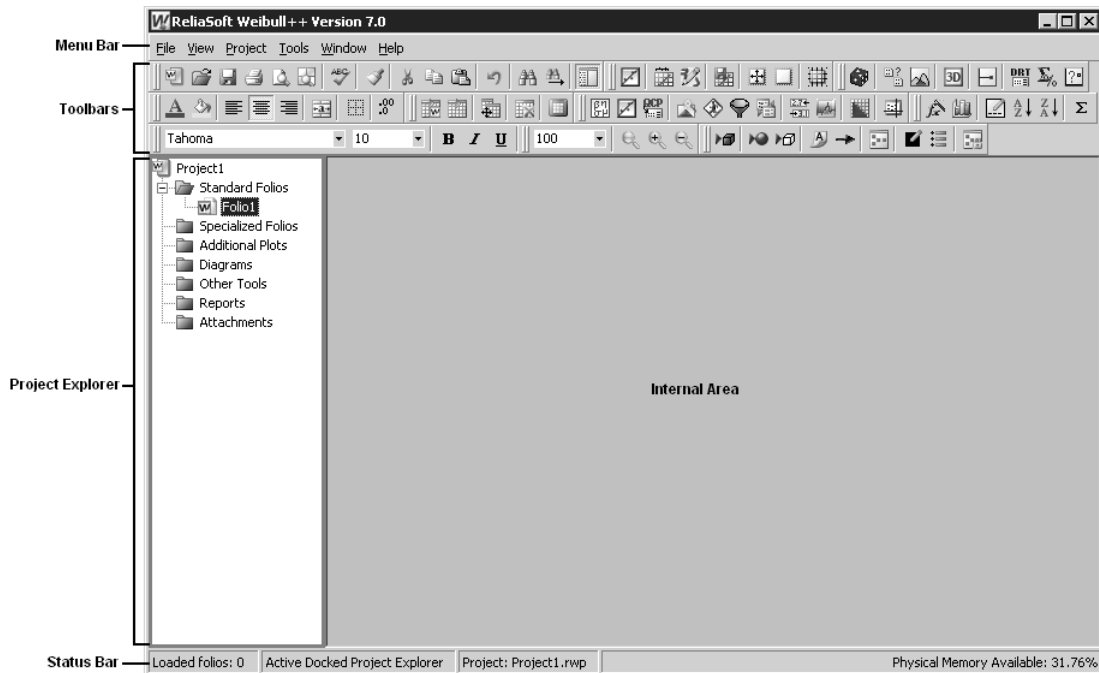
ReliaSoft Weibull++ Version 7.0

Menu Bar

File View Project Tools Window Help

Toolbars

Tahoma 10 B I U 100

Project1
Standard Folios
Folio1
Specialized Folios
Additional Plots
Diagrams
Other Tools
Reports
Attachments

Project Explorer

Internal Area

Status Bar

Loaded folios: 0 | Active Docked Project Explorer | Project: Project1.rwp | Physical Memory Available: 31.76%